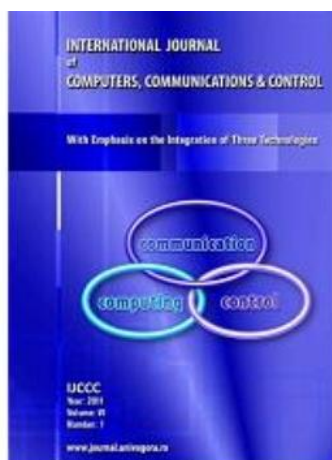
INTERNATIONAL JOURNAL
of
COMPUTERS, COMMUNICATIONS & CONTROL

With Emphasis on the Integration of Three Technologies

communication

computing

control

IJCCC
Year: 2011
Volume: VI
Number: 1

www.journal.univagora.ro